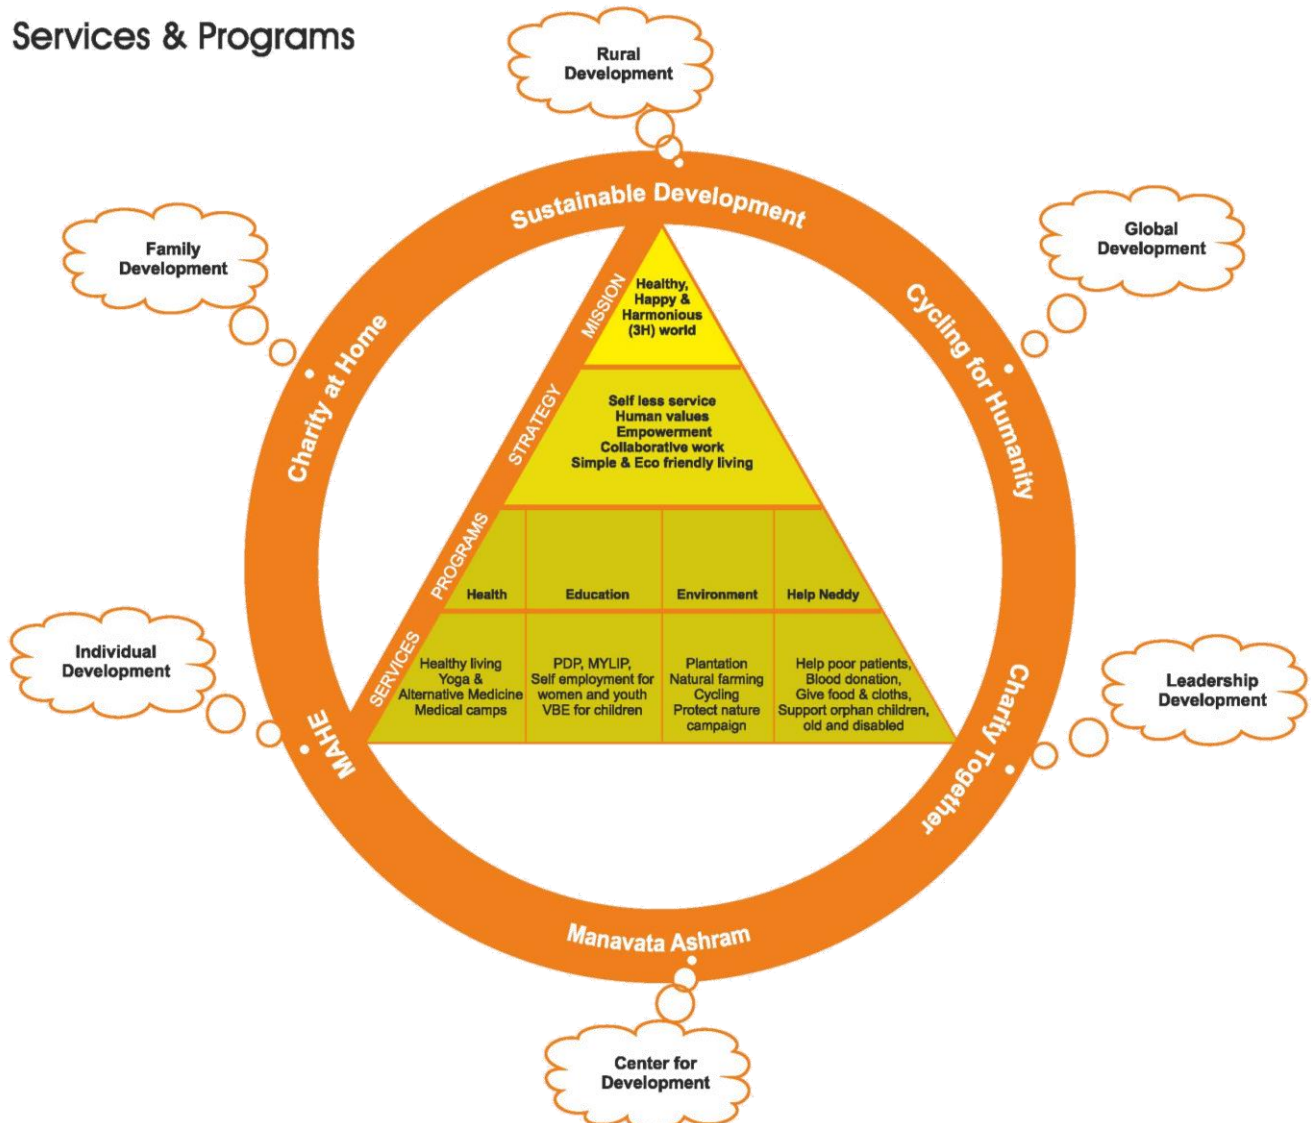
Services & Programs

Rural Development

Family Development

Global Development

Sustainable Development

Charity at Home

Cycling for Humanity

MISSION

Healthy, Happy & Harmonious (3H) world

STRATEGY

Self less service
Human values
Empowerment
Collaborative work
Simple & Eco friendly living

PROGRAMS

| Health | Education | Environment | Help Neddy |
|---|---|---|---|
| Healthy living Yoga & Alternative Medicine Medical camps | PDP, MYLIP, Self employment for women and youth VBE for children | Plantation Natural farming Cycling Protect nature campaign | Help poor patients, Blood donation, Give food & cloths, Support orphan children, old and disabled |

SERVICES

Individual Development

Leadership Development

MAHE

Charity Together

Manavata Ashram

Center for Development